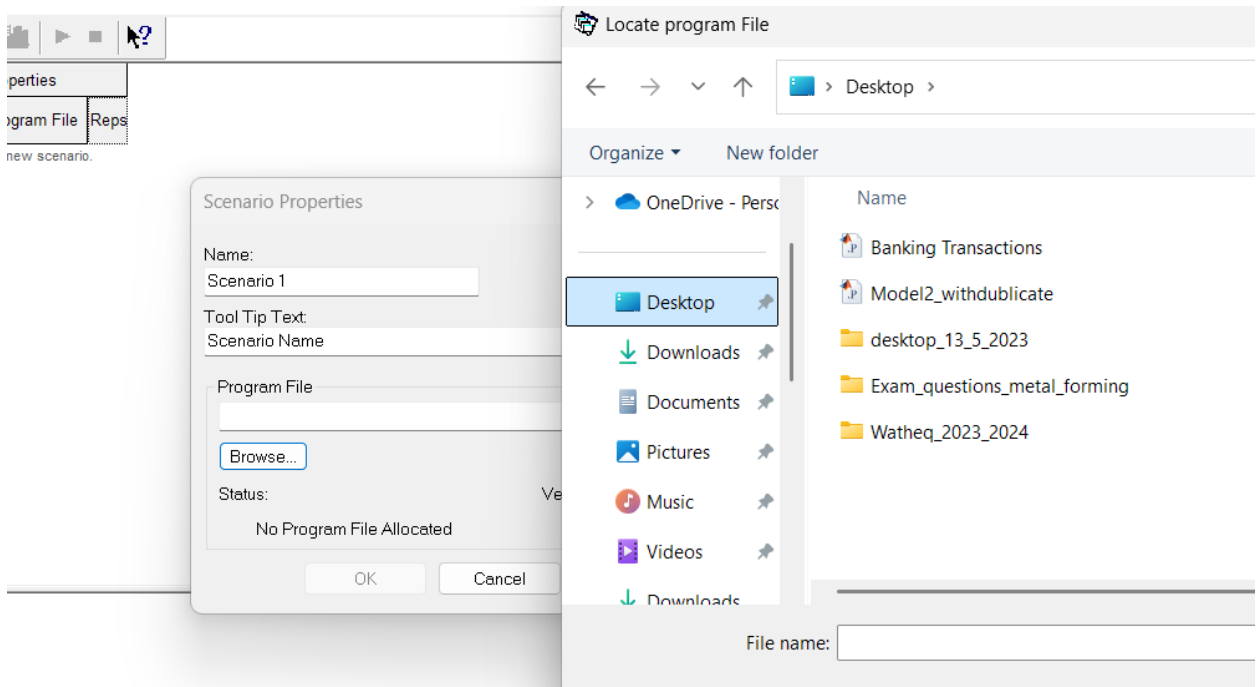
perties

ogram File | Reps

new scenario.

Scenario Properties

Name:
Scenario 1
Tool Tip Text:
Scenario Name

Program File
Browse...
Status:
Ve
No Program File Allocated

OK
Cancel

Locate program File

Desktop >

Organize ▾
New folder

OneDrive - Persc

Desktop
Downloads
Documents
Pictures
Music
Videos
Downloads

Name

Banking Transactions
Model2_withdublicate
desktop_13_5_2023
Exam_questions_metal_forming
Watheq_2023_2024

File name: